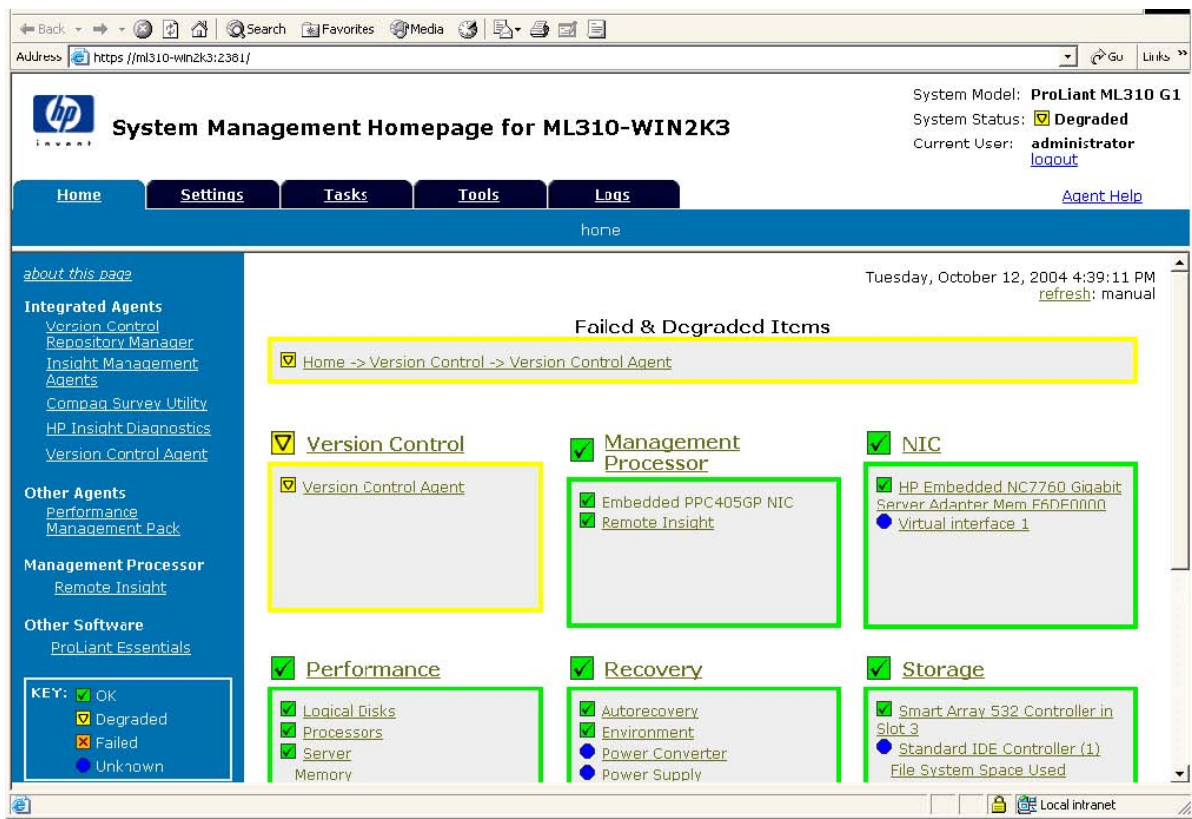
Back Search Favorites Media

Address https://ml310-win2k3:2381/

Go Links

invent

System Management Homepage for ML310-WIN2K3

System Model: ProLiant ML310 G1
System Status: Degraded
Current User: administrator
logout

Home Settings Tasks Tools Logs

Agent Help

home

about this page

Integrated Agents
Version Control Repository Manager
Insight Management Agents
Compaq Survey Utility
HP Insight Diagnostics
Version Control Agent

Other Agents
Performance Management Pack

Management Processor
Remote Insight

Other Software
ProLiant Essentials

KEY: OK
Degraded
Failed
Unknown

Tuesday, October 12, 2004 4:39:11 PM
refresh: manual

Failed & Degraded Items

Home -> Version Control -> Version Control Agent

Version Control
Version Control Agent

Management Processor
Embedded PPC405GP NIC
Remote Insight

NIC
HP Embedded NC7760 Gigabit Server Adapter Mem F6DE0000
Virtual interface 1

Performance
Logical Disks
Processors
Server Memory

Recovery
Autorecovery
Environment
Power Converter
Power Supply

Storage
Smart Array 532 Controller in Slot 3
Standard IDE Controller (1)
File System Space Used

Local intranet